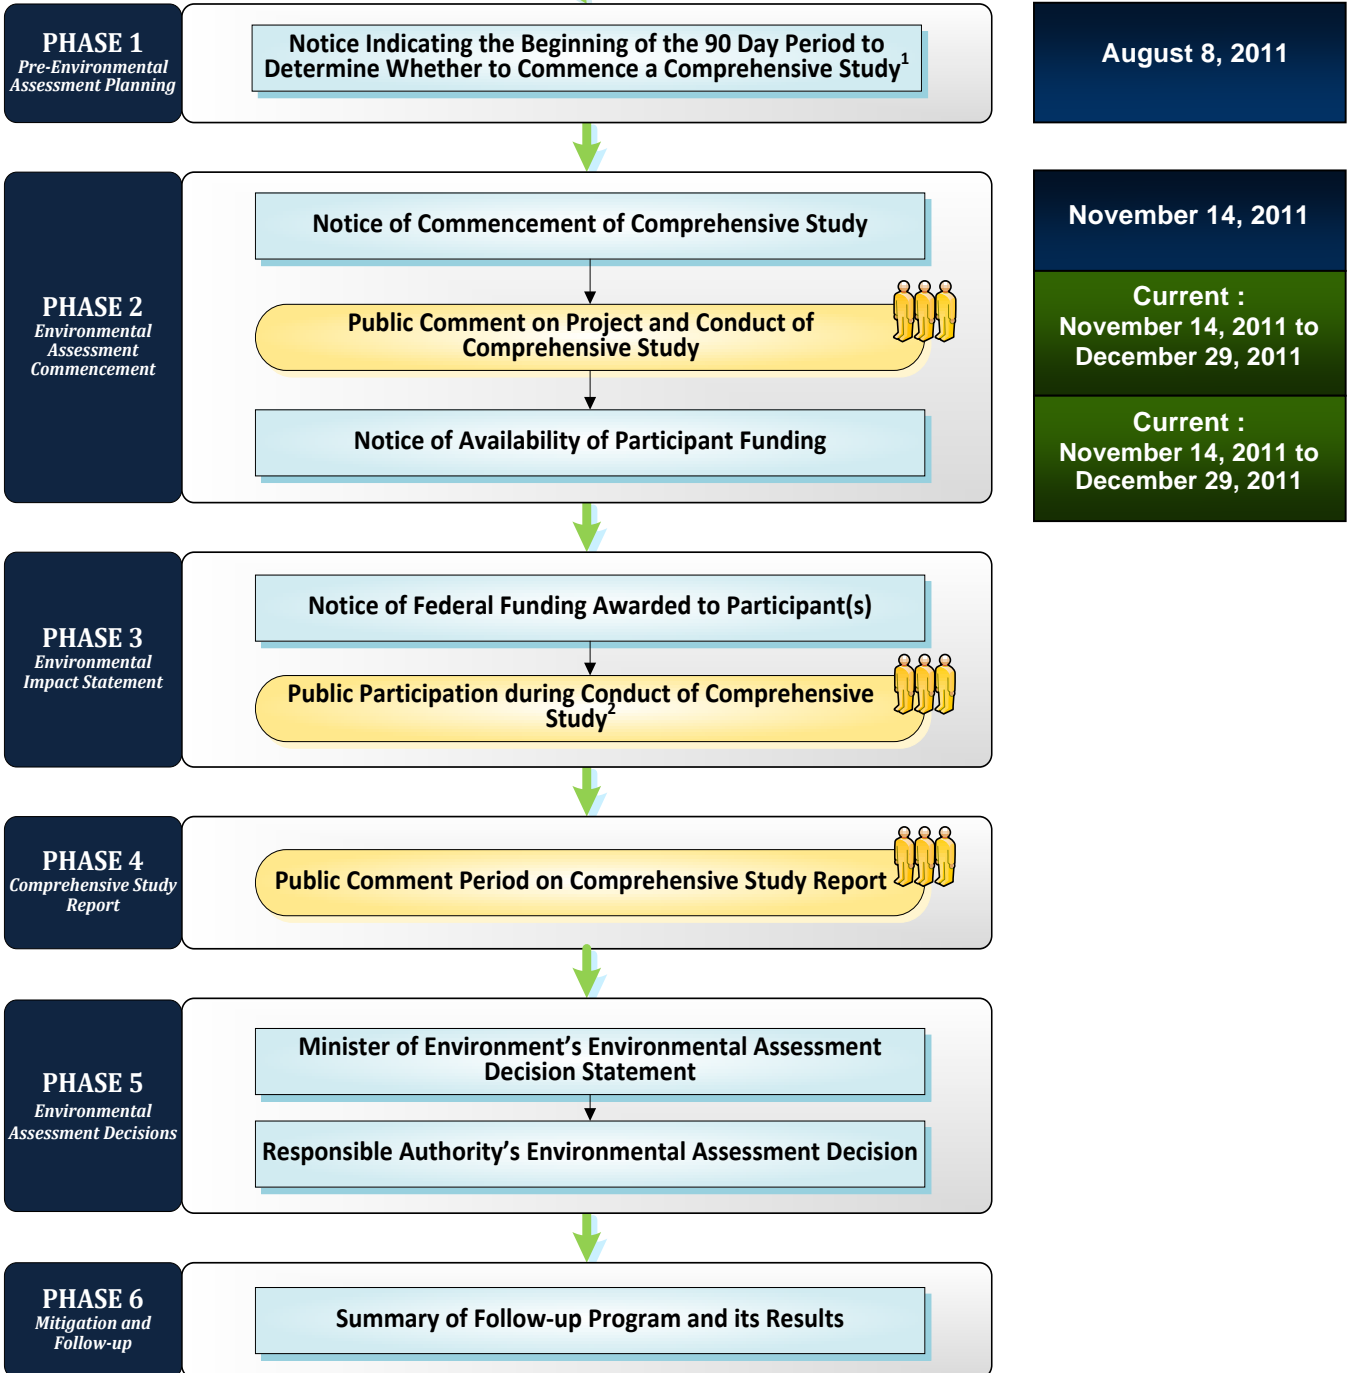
PHASE 1
Pre-Environmental Assessment Planning

Notice Indicating the Beginning of the 90 Day Period to Determine Whether to Commence a Comprehensive Study$^1$

August 8, 2011

PHASE 2
Environmental Assessment Commencement

Notice of Commencement of Comprehensive Study

Public Comment on Project and Conduct of Comprehensive Study

Notice of Availability of Participant Funding

November 14, 2011

Current : November 14, 2011 to December 29, 2011

Current : November 14, 2011 to December 29, 2011

PHASE 3
Environmental Impact Statement

Notice of Federal Funding Awarded to Participant(s)

Public Participation during Conduct of Comprehensive Study$^2$

PHASE 4
Comprehensive Study Report

Public Comment Period on Comprehensive Study Report

PHASE 5
Environmental Assessment Decisions

Minister of Environment's Environmental Assessment Decision Statement

Responsible Authority's Environmental Assessment Decision

PHASE 6
Mitigation and Follow-up

Summary of Follow-up Program and its Results